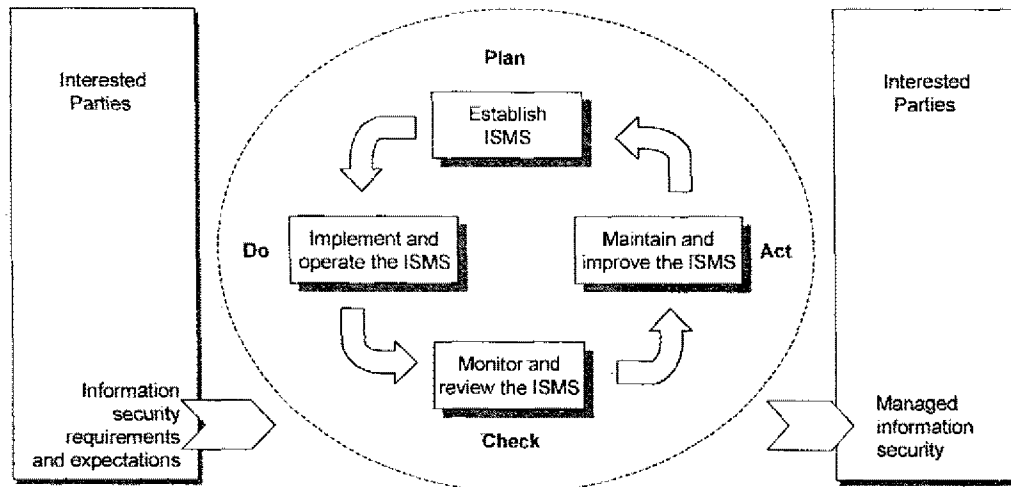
Interested Parties

Information security requirements and expectations

Plan

Establish ISMS

Do

Implement and operate the ISMS

Maintain and improve the ISMS

Act

Monitor and review the ISMS

Check

Interested Parties

Managed information security